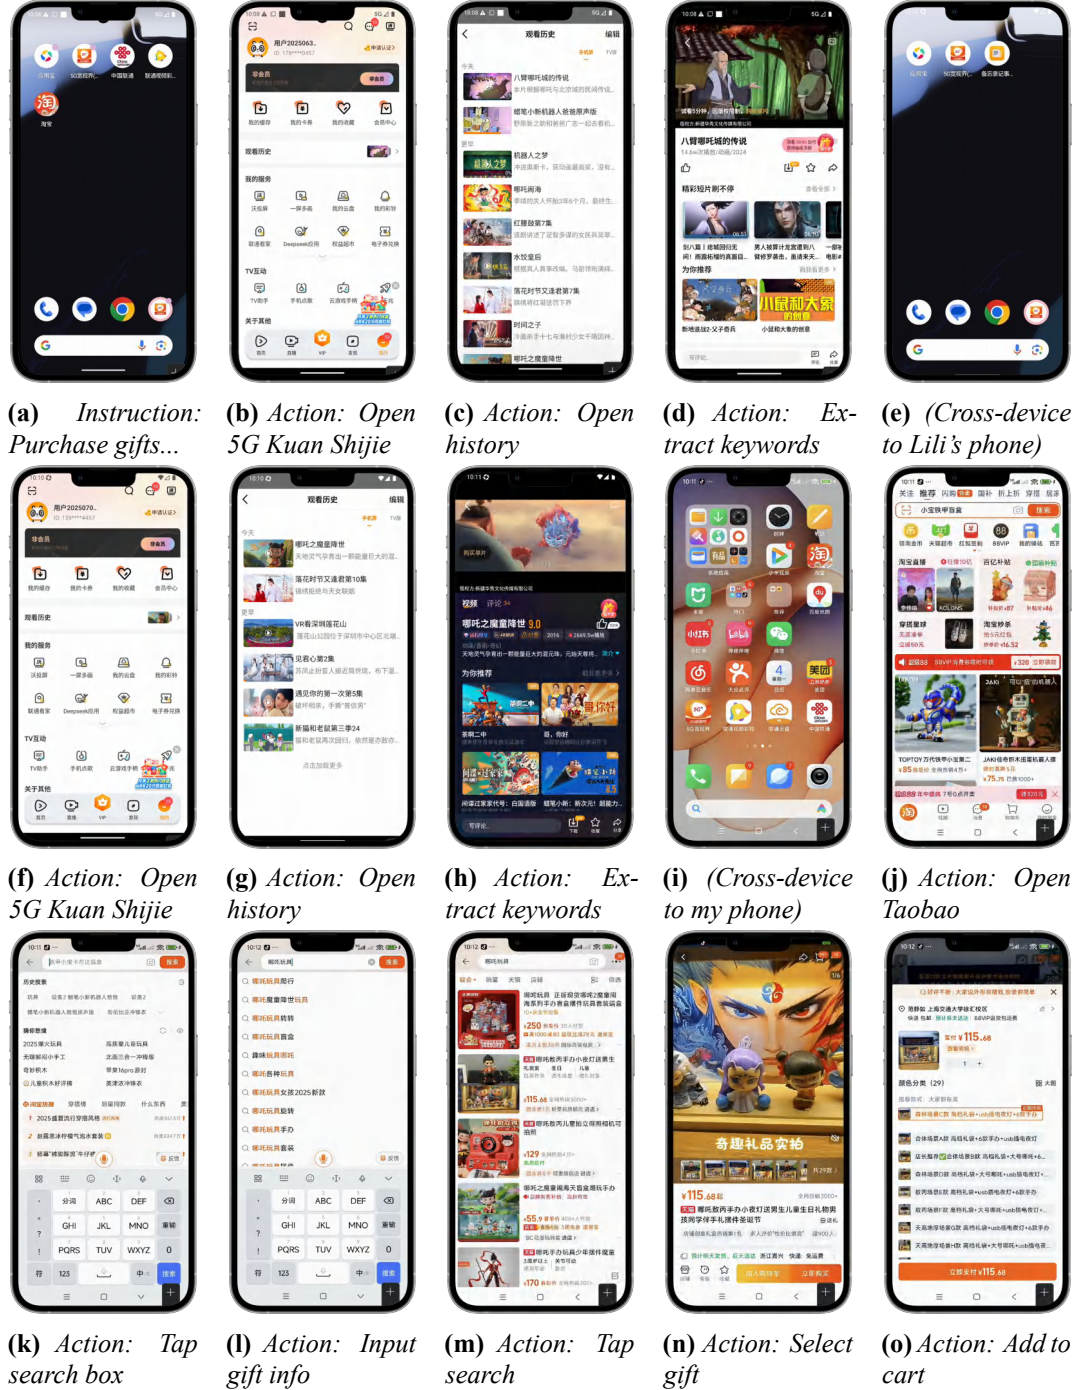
(a) Instruction: Purchase gifts...

(b) Action: Open 5G Kuan Shijie

(c) Action: Open history

(d) Action: Extract keywords

(e) (Cross-device to Lili's phone)

(f) Action: Open 5G Kuan Shijie

(g) Action: Open history

(h) Action: Extract keywords

(i) (Cross-device to my phone)

(j) Action: Open Taobao

(k) Action: Tap search box

(l) Action: Input gift info

(m) Action: Tap search

(n) Action: Select gift

(o) Action: Add to cart